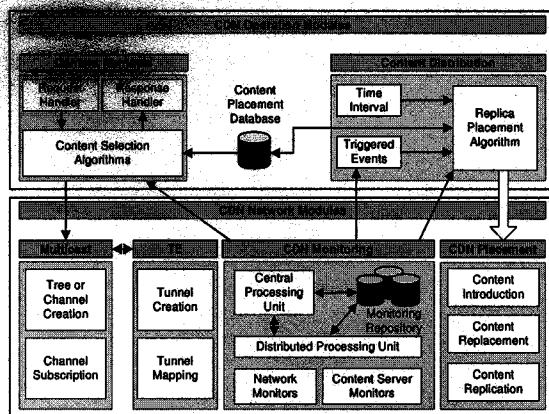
CDN Decision Modules

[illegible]

Request Handler

Response Handler

Content Selection Algorithms

Content Placement Database

Content Distribution

Time Interval

Triggered Events

Replica Placement Algorithm

CDN Network Modules

Multicast

TE

CDN Monitoring

CDN Placement

Tree or Channel Creation

Channel Subscription

Tunnel Creation

Tunnel Mapping

Central Processing Unit

Monitoring Repository

Distributed Processing Unit

Network Monitors

Content Server Monitors

Content Introduction

Content Replacement

Content Replication